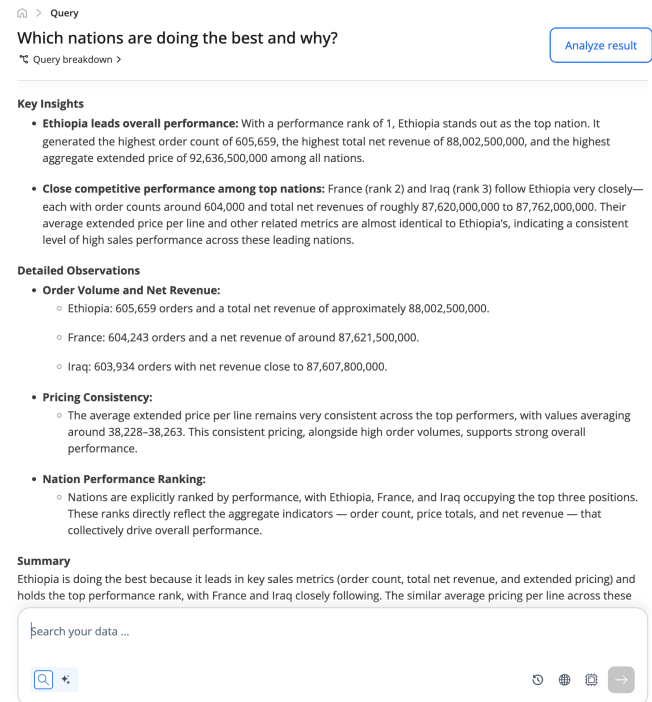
> Query

Which nations are doing the best and why?

Query breakdown >

Analyze result

**Key Insights**

- **Ethiopia leads overall performance:** With a performance rank of 1, Ethiopia stands out as the top nation. It generated the highest order count of 605,659, the highest total net revenue of 88,002,500,000, and the highest aggregate extended price of 92,636,500,000 among all nations.

- **Close competitive performance among top nations:** France (rank 2) and Iraq (rank 3) follow Ethiopia very closely—each with order counts around 604,000 and total net revenues of roughly 87,620,000,000 to 87,762,000,000. Their average extended price per line and other related metrics are almost identical to Ethiopia's, indicating a consistent level of high sales performance across these leading nations.

**Detailed Observations**

- **Order Volume and Net Revenue:**
  - Ethiopia: 605,659 orders and a total net revenue of approximately 88,002,500,000.
  - France: 604,243 orders and a net revenue of around 87,621,500,000.
  - Iraq: 603,934 orders with net revenue close to 87,607,800,000.

- **Pricing Consistency:**
  - The average extended price per line remains very consistent across the top performers, with values averaging around 38,228–38,263. This consistent pricing, alongside high order volumes, supports strong overall performance.

- **Nation Performance Ranking:**
  - Nations are explicitly ranked by performance, with Ethiopia, France, and Iraq occupying the top three positions. These ranks directly reflect the aggregate indicators — order count, price totals, and net revenue — that collectively drive overall performance.

**Summary**

Ethiopia is doing the best because it leads in key sales metrics (order count, total net revenue, and extended pricing) and holds the top performance rank, with France and Iraq closely following. The similar average pricing per line across these

Search your data ...